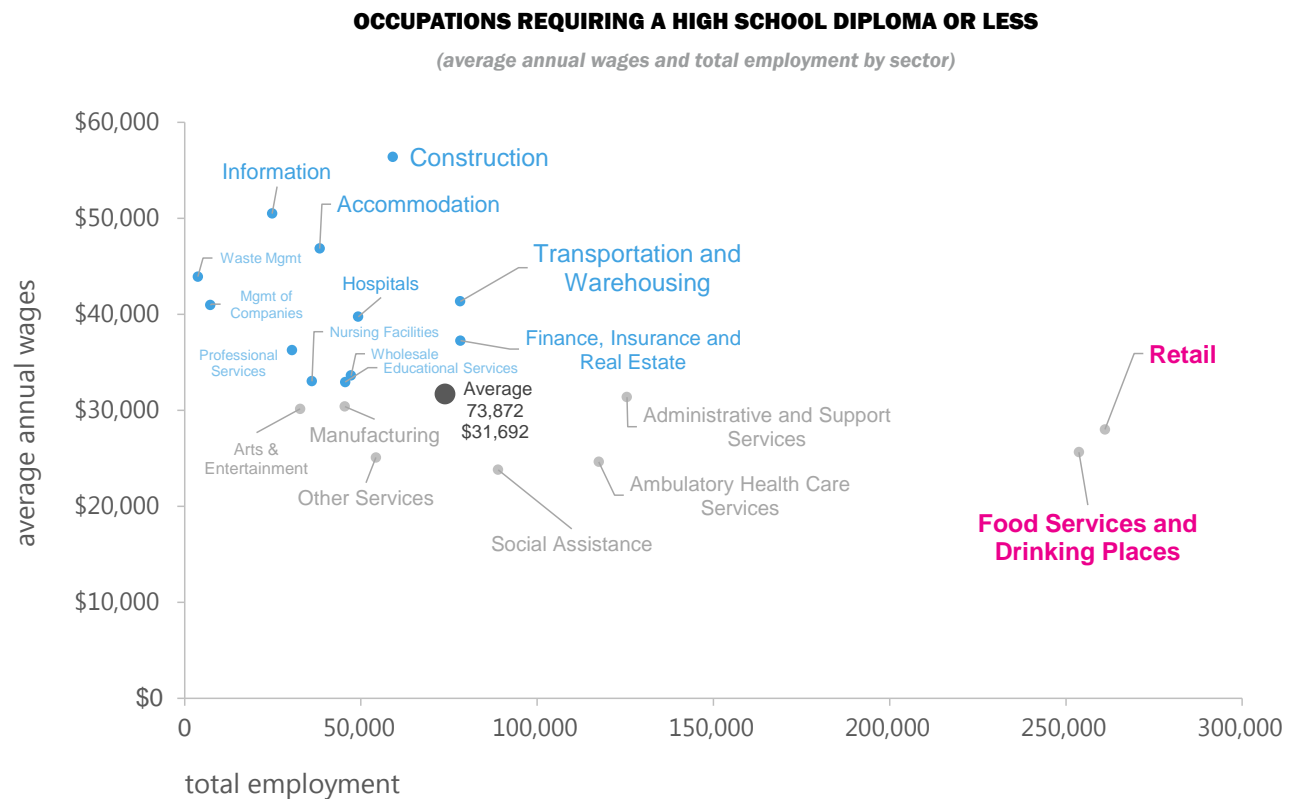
OCCUPATIONS REQUIRING A HIGH SCHOOL DIPLOMA OR LESS

(average annual wages and total employment by sector)

average annual wages

$60,000
$50,000
$40,000
$30,000
$20,000
$10,000
$0

Construction
Information
Accommodation
Waste Mgmt
Transportation and Warehousing
Hospitals
Mgmt of Companies
Nursing Facilities
Finance, Insurance and Real Estate
Professional Services
Wholesale
Educational Services
Average 73,872 $31,692
Retail
Administrative and Support Services
Manufacturing
Arts & Entertainment
Other Services
Ambulatory Health Care Services
Food Services and Drinking Places
Social Assistance

0
50,000
100,000
150,000
200,000
250,000
300,000

total employment